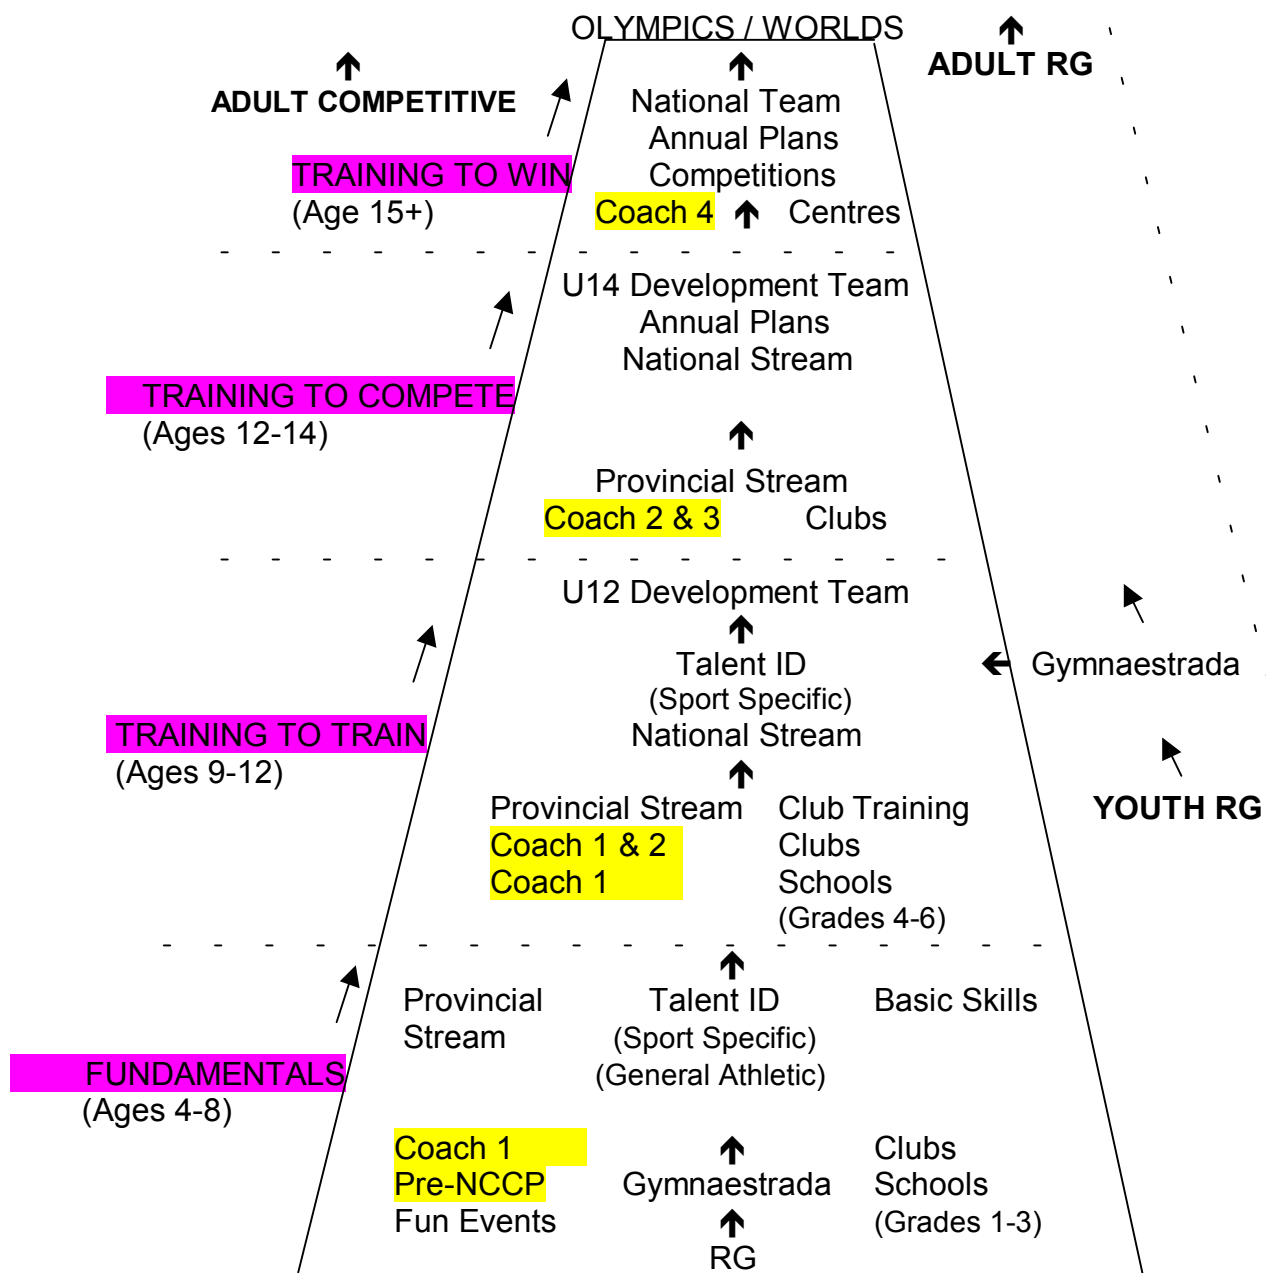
OLYMPICS / WORLDS

ADULT RG

ADULT COMPETITIVE

National Team
Annual Plans
Competitions

TRAINING TO WIN
(Age 15+)

Coach 4 Centres

U14 Development Team
Annual Plans
National Stream

TRAINING TO COMPETE
(Ages 12-14)

Provincial Stream
Coach 2 & 3 Clubs

U12 Development Team

Talent ID
(Sport Specific)
National Stream

Gymnaestrada

TRAINING TO TRAIN
(Ages 9-12)

Provincial Stream
Coach 1 & 2
Coach 1

Club Training
Clubs
Schools
(Grades 4-6)

YOUTH RG

Provincial Stream

Talent ID
(Sport Specific)
(General Athletic)

Basic Skills

FUNDAMENTALS
(Ages 4-8)

Coach 1
Pre-NCCP
Fun Events

Gymnaestrada

RG

Clubs
Schools
(Grades 1-3)